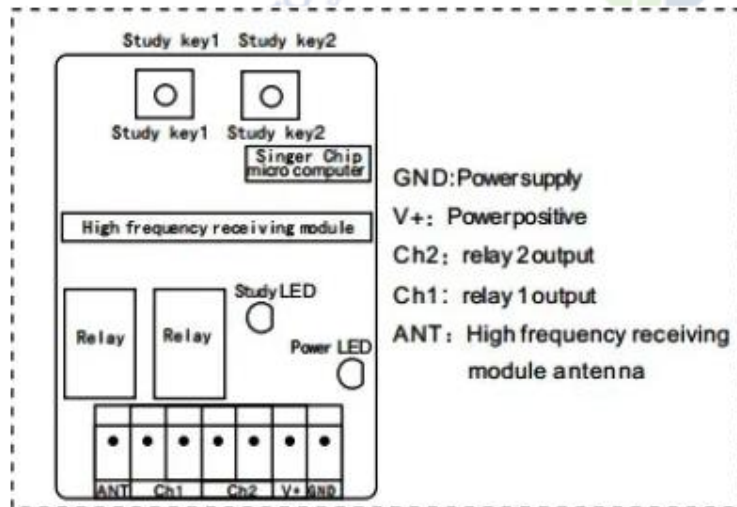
Study key1 Study key2

Study key1 Study key2

Singer Chip micro computer

High frequency receiving module

Study LED

Relay

Relay

Power LED

ANT Ch1 Ch2 V+ GND

GND:Powersupply

V+: Powerpositive

Ch2: relay 2 output

Ch1: relay 1 output

ANT: High frequency receiving module antenna